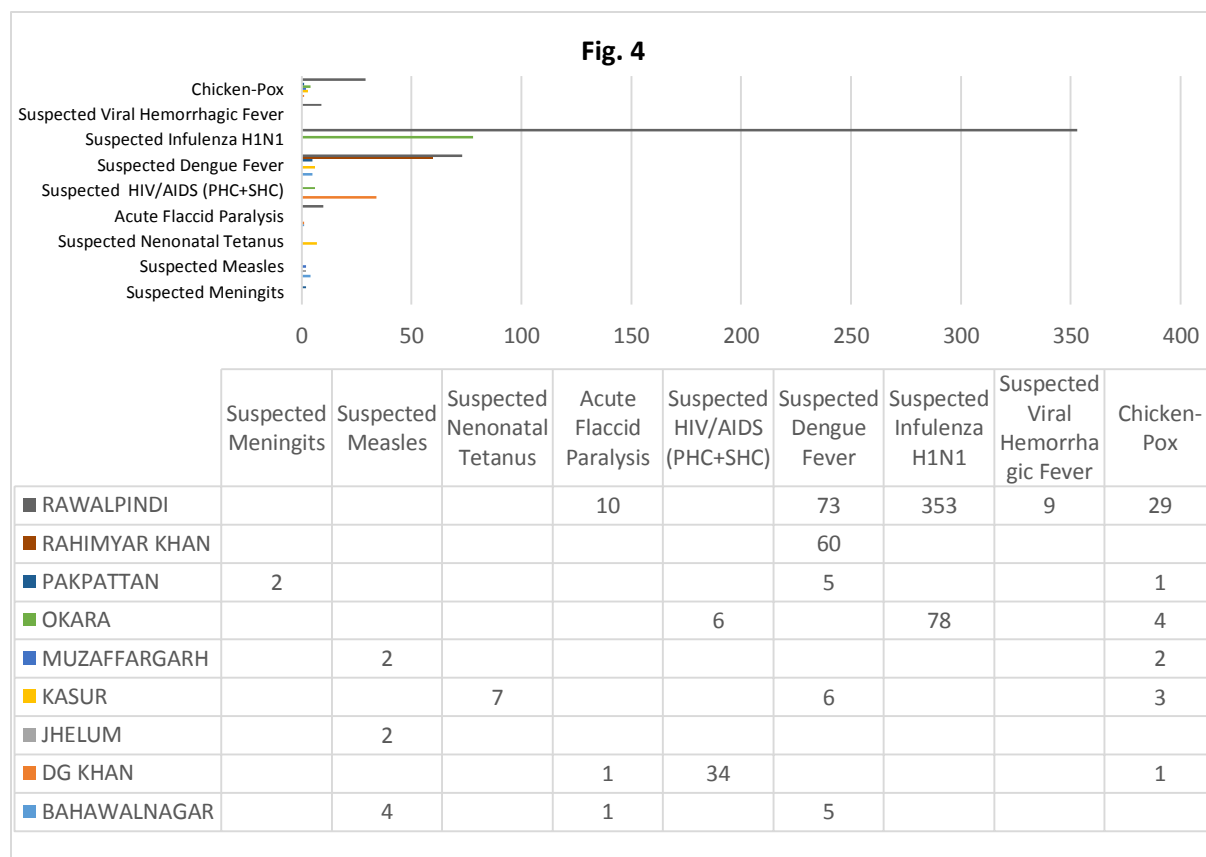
Fig. 4

Chicken-Pox
Suspected Viral Hemorrhagic Fever
Suspected Infulenza H1N1
Suspected Dengue Fever
Suspected HIV/AIDS (PHC+SHC)
Acute Flaccid Paralysis
Suspected Nenonatal Tetanus
Suspected Measles
Suspected Meningits

0 50 100 150 200 250 300 350 400

| | Suspected Meningits | Suspected Measles | Suspected Nenonatal Tetanus | Acute Flaccid Paralysis | Suspected HIV/AIDS (PHC+SHC) | Suspected Dengue Fever | Suspected Infulenza H1N1 | Suspected Viral Hemorrhagic Fever | Chicken-Pox |
|---|---|---|---|---|---|---|---|---|---|
| RAWALPINDI | | | | 10 | | 73 | 353 | 9 | 29 |
| RAHIMYAR KHAN | | | | | | 60 | | | |
| PAKPATTAN | 2 | | | | | 5 | | | 1 |
| OKARA | | | | | 6 | | 78 | | 4 |
| MUZAFFARGARH | | 2 | | | | | | | 2 |
| KASUR | | | 7 | | | 6 | | | 3 |
| JHELUM | | 2 | | | | | | | |
| DG KHAN | | | | 1 | 34 | | | | 1 |
| BAHAWALNAGAR | | 4 | | 1 | | 5 | | | |